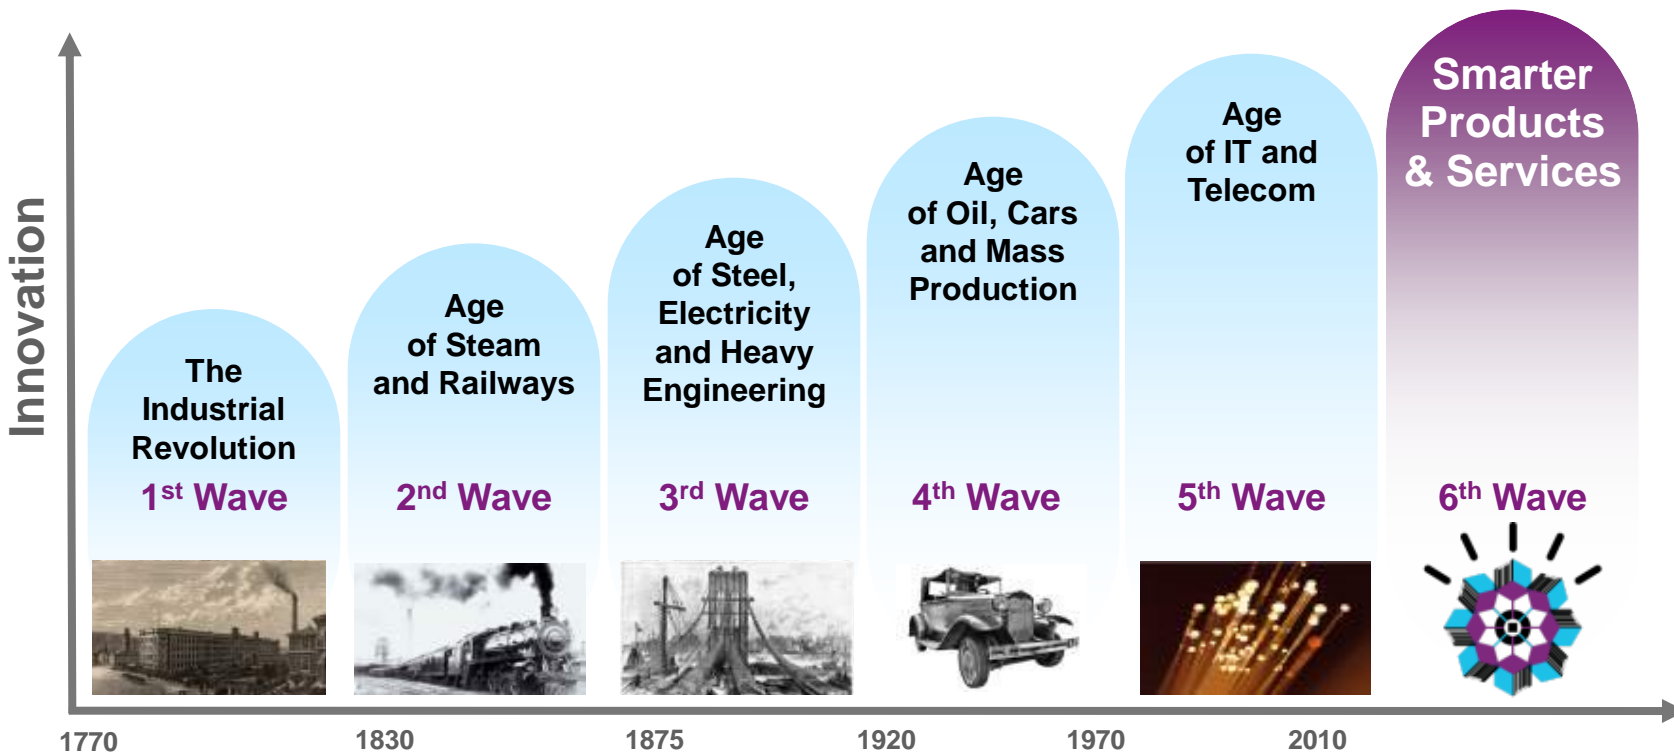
Innovation

The Industrial Revolution
1$^{st}$ Wave

Age of Steam and Railways
2$^{nd}$ Wave

Age of Steel, Electricity and Heavy Engineering
3$^{rd}$ Wave

Age of Oil, Cars and Mass Production
4$^{th}$ Wave

Age of IT and Telecom
5$^{th}$ Wave

Smarter Products & Services
6$^{th}$ Wave

1770 1830 1875 1920 1970 2010